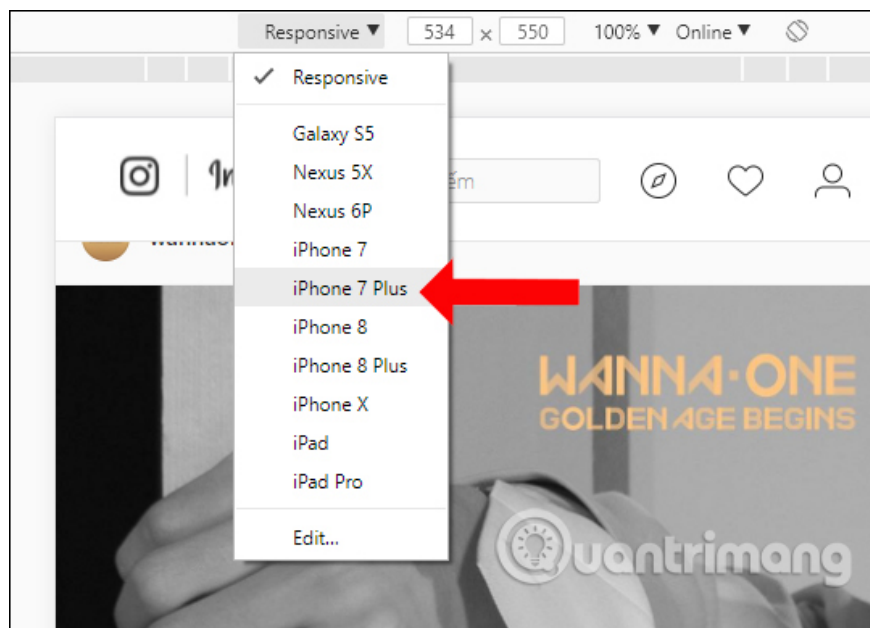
Responsive ▼ 534 x 550 100% ▼ Online ▼

✓ Responsive

Galaxy S5
Nexus 5X
Nexus 6P
iPhone 7
iPhone 7 Plus
iPhone 8
iPhone 8 Plus
iPhone X
iPad
iPad Pro

Edit...

ếm

WANNA·ONE
GOLDEN AGE BEGINS

Quantrimang